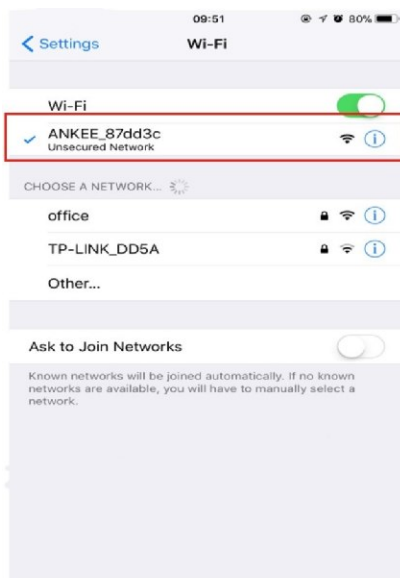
09:51

80%

Settings

Wi-Fi

Wi-Fi

ANKEE_87dd3c
Unsecured Network

CHOOSE A NETWORK...

office

TP-LINK_DD5A

Other...

Ask to Join Networks

Known networks will be joined automatically. If no known networks are available, you will have to manually select a network.